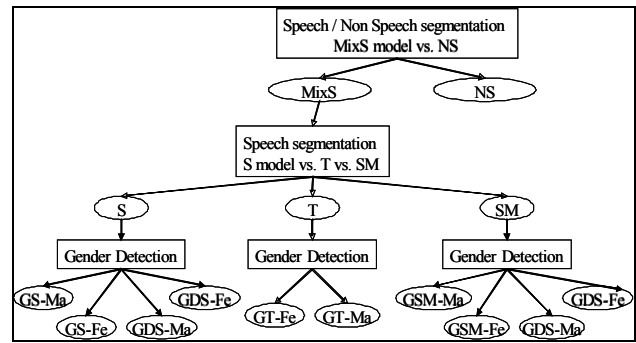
Speech / Non Speech segmentation
MixS model vs. NS

MixS

NS

Speech segmentation
S model vs. T vs. SM

S

T

SM

Gender Detection

Gender Detection

Gender Detection

GS-Ma

GDS-Fe

GS-Fe

GDS-Ma

GT-Fe

GT-Ma

GSM-Ma

GDS-Fe

GSM-Fe

GDS-Ma